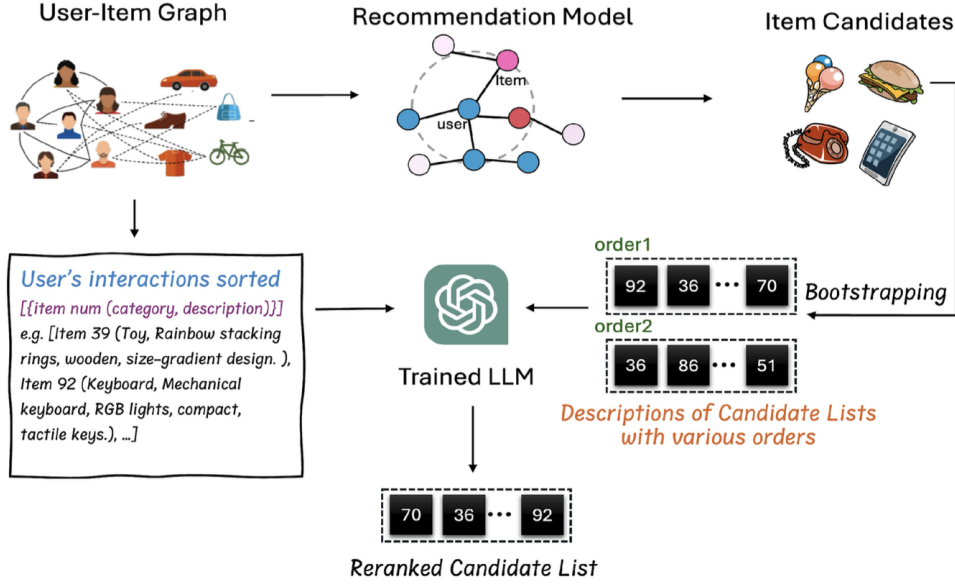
User-Item Graph

Recommendation Model

Item

user

Item Candidates

User's interactions sorted

[{item num (category, description)}]

e.g. [Item 39 (Toy, Rainbow stacking rings, wooden, size-gradient design. ), Item 92 (Keyboard, Mechanical keyboard, RGB lights, compact, tactile keys.), ...]

Trained LLM

order1

92 36 ··· 70

Bootstrapping

order2

36 86 ··· 51

Descriptions of Candidate Lists with various orders

70 36 ··· 92

Reranked Candidate List